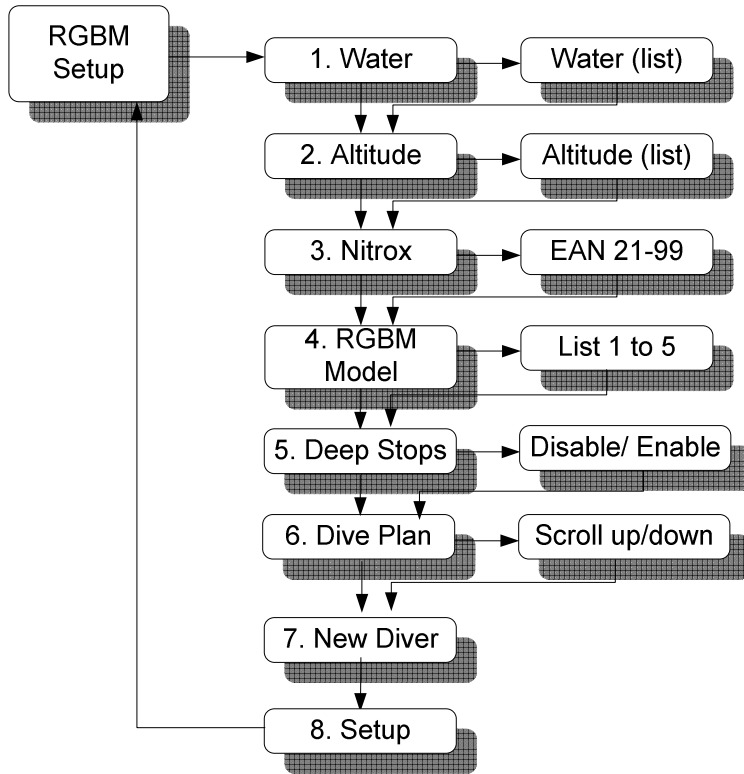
RGBM Setup

1. Water

Water (list)

2. Altitude

Altitude (list)

3. Nitrox

EAN 21-99

4. RGBM Model

List 1 to 5

5. Deep Stops

Disable/ Enable

6. Dive Plan

Scroll up/down

7. New Diver

8. Setup